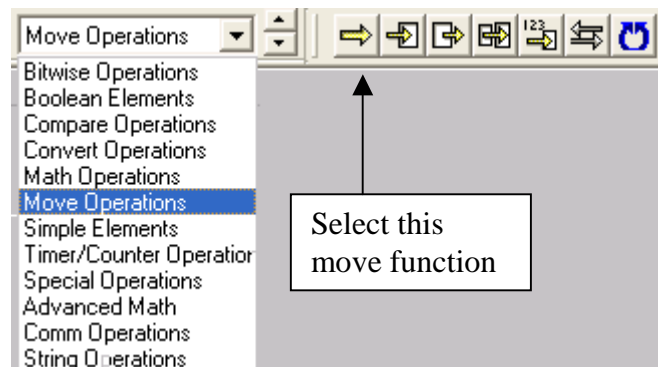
Move Operations

Bitwise Operations
Boolean Elements
Compare Operations
Convert Operations
Math Operations
Move Operations
Simple Elements
Timer/Counter Operation
Special Operations
Advanced Math
Comm Operations
String Operations

123

Select this move function